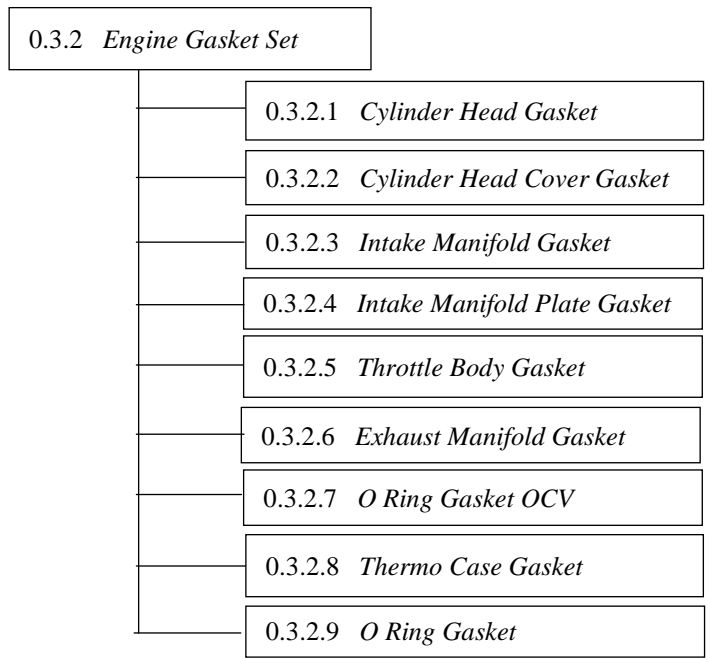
0.3.2 *Engine Gasket Set*

0.3.2.1 *Cylinder Head Gasket*

0.3.2.2 *Cylinder Head Cover Gasket*

0.3.2.3 *Intake Manifold Gasket*

0.3.2.4 *Intake Manifold Plate Gasket*

0.3.2.5 *Throttle Body Gasket*

0.3.2.6 *Exhaust Manifold Gasket*

0.3.2.7 *O Ring Gasket OCV*

0.3.2.8 *Thermo Case Gasket*

0.3.2.9 *O Ring Gasket*